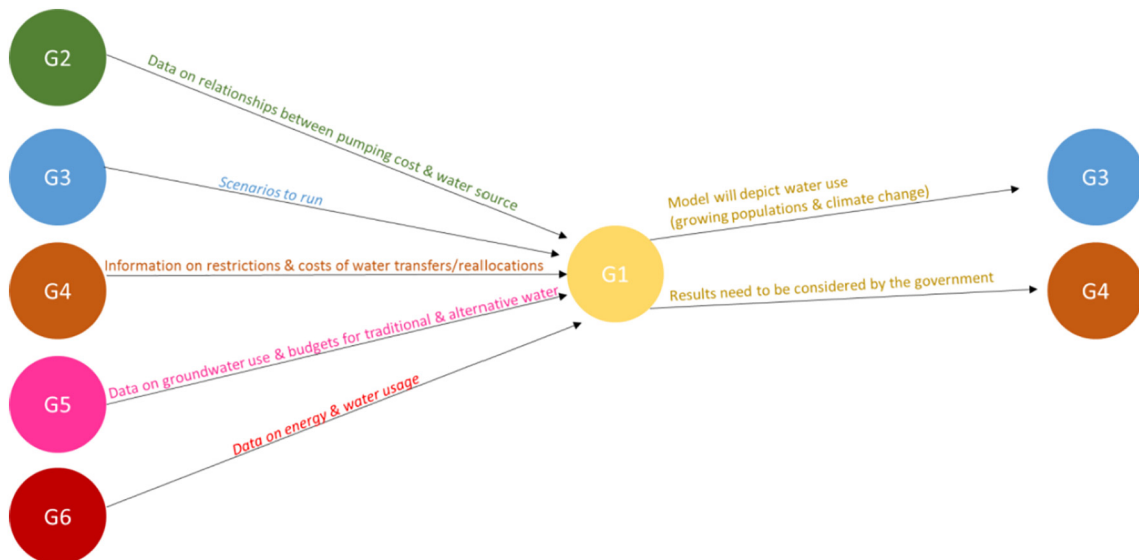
G2

Data on relationships between pumping cost & water source

G3

Scenarios to run

G4

Information on restrictions & costs of water transfers/reallocations

G5

Data on groundwater use & budgets for traditional & alternative water

G6

Data on energy & water usage

G1

Model will depict water use (growing populations & climate change)

Results need to be considered by the government

G3

G4